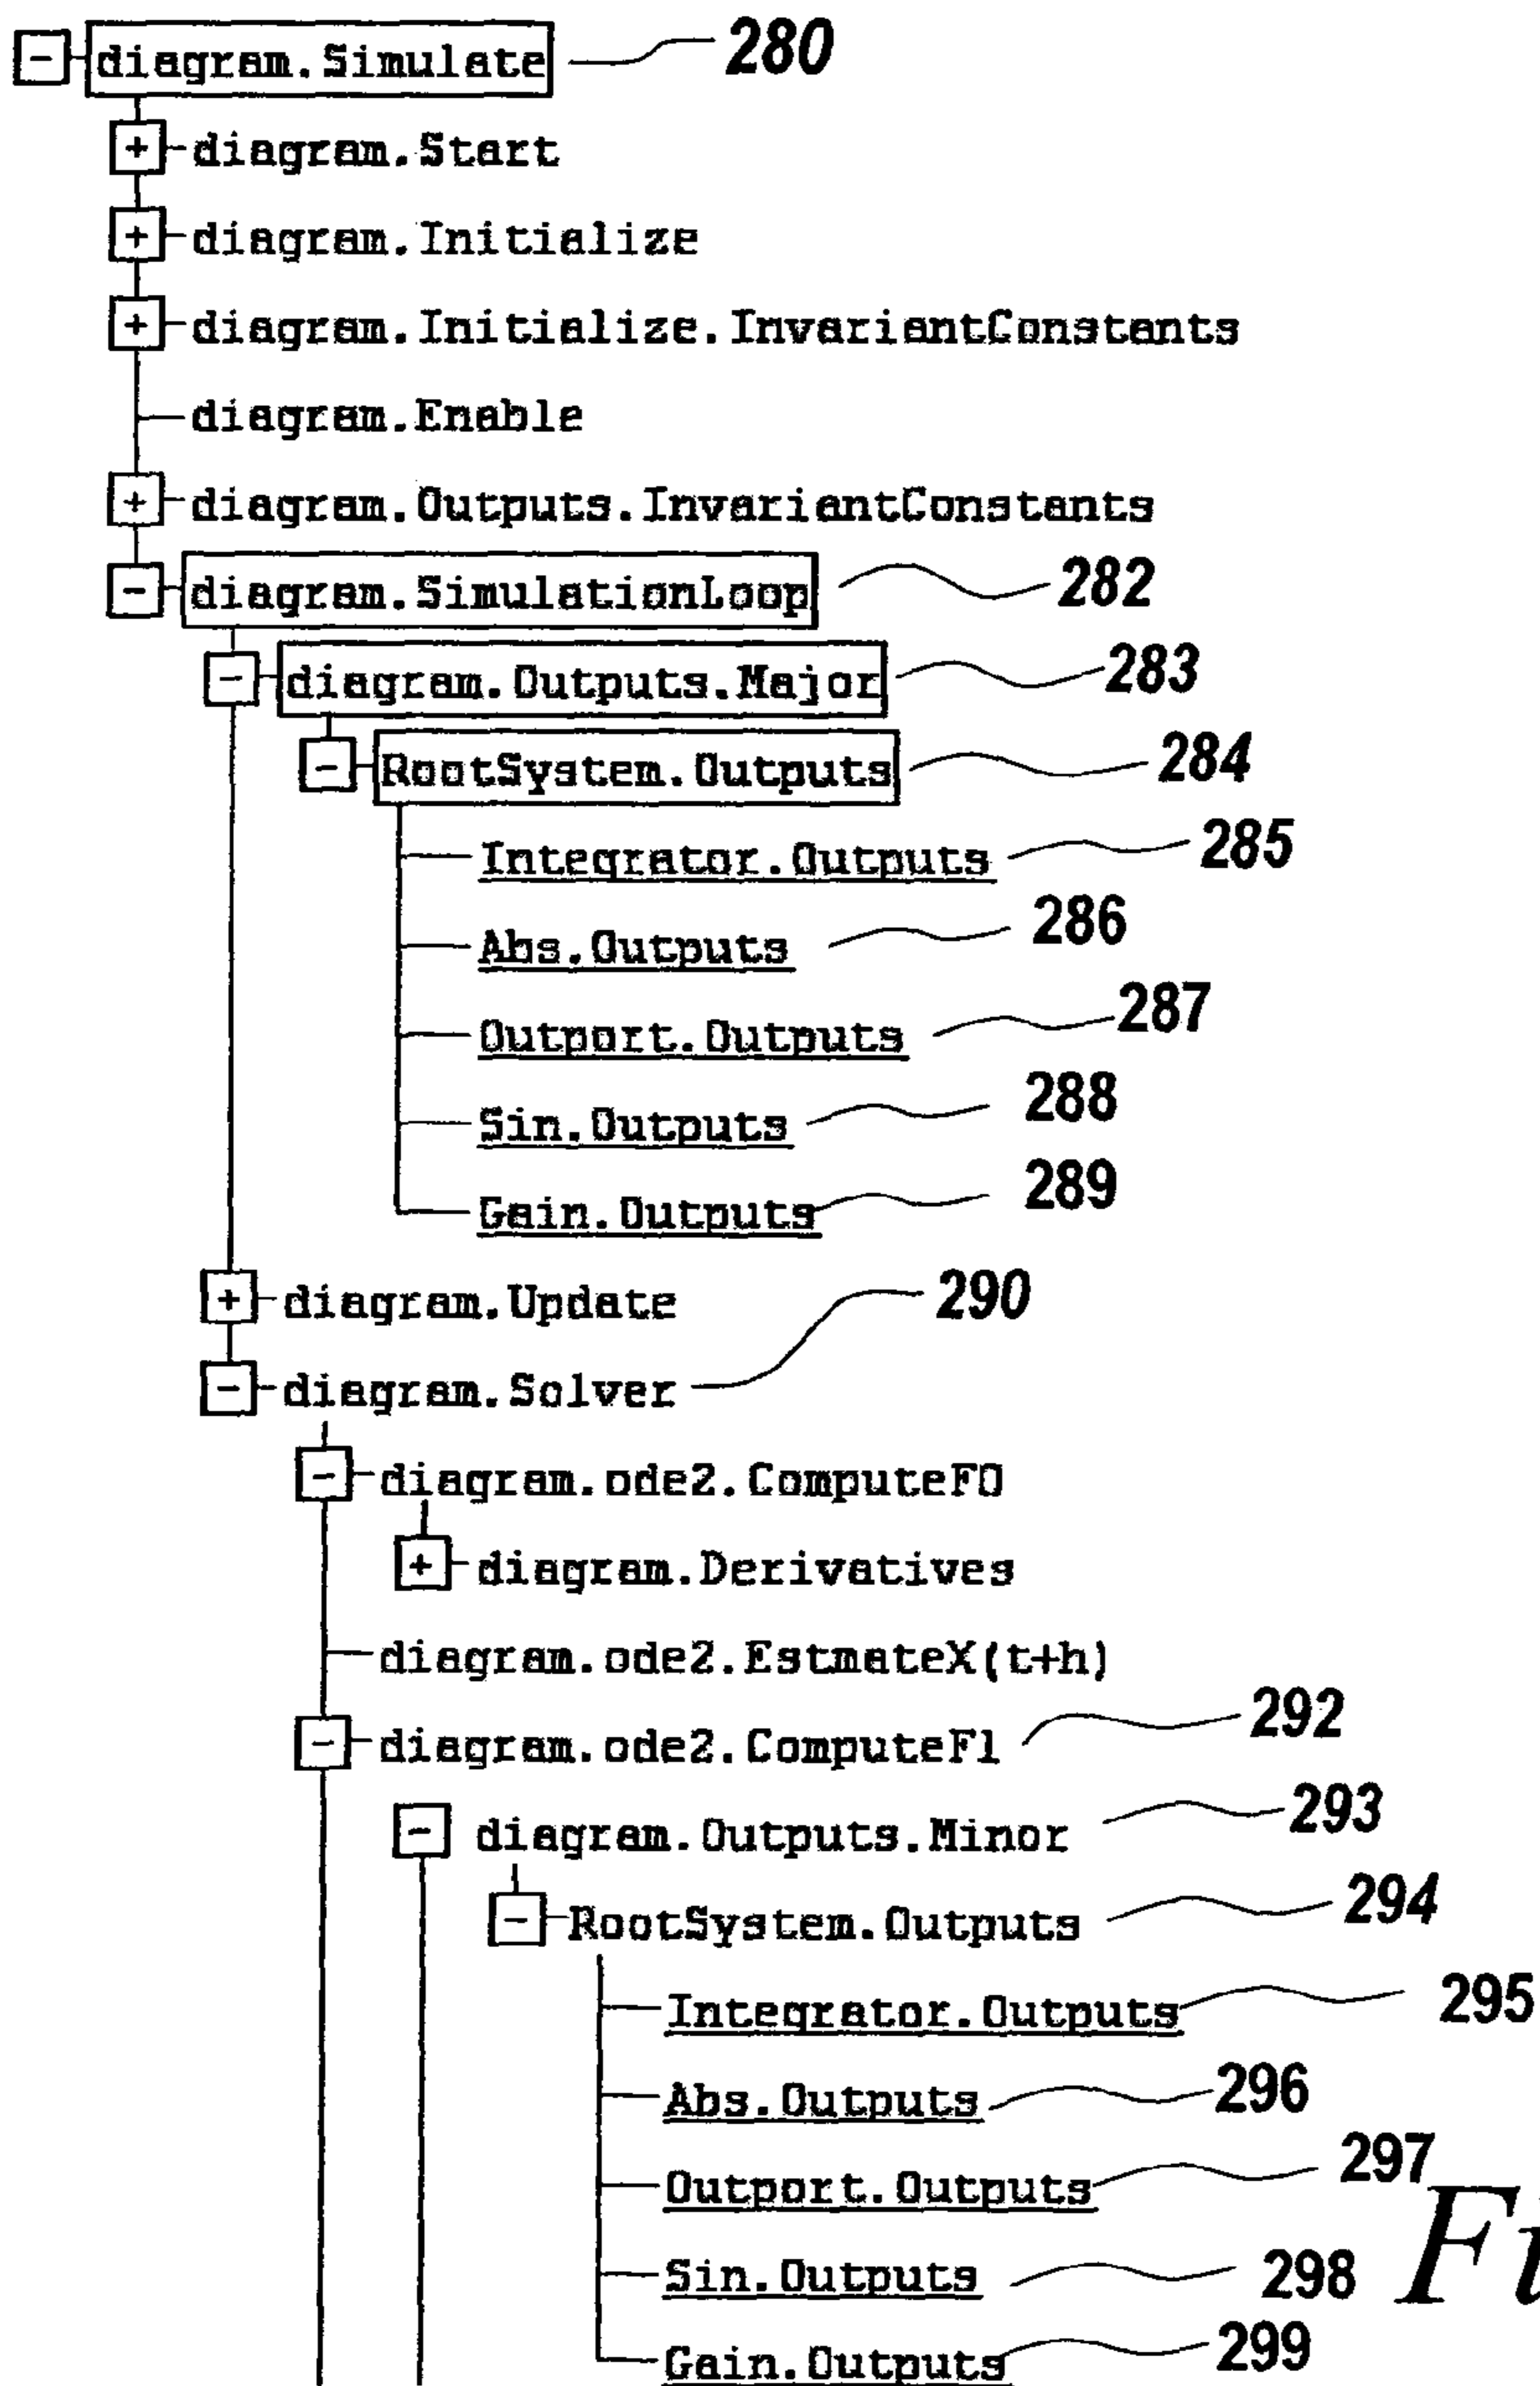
diagram.Simulate 280
diagram.Start
diagram.Initialize
diagram.Initialize.InvariantConstants
diagram.Enable
diagram.Outputs.InvariantConstants
diagram.SimulationLoop 282
diagram.Outputs.Major 283
RootSystem.Outputs 284
Integrator.Outputs 285
Abs.Outputs 286
Outport.Outputs 287
Sin.Outputs 288
Gain.Outputs 289
diagram.Update
diagram.Solver 290
diagram.ode2.ComputeF0
diagram.Derivatives
diagram.ode2.EstmateX(t+h)
diagram.ode2.ComputeF1 292
diagram.Outputs.Minor 293
RootSystem.Outputs 294
Integrator.Outputs 295
Abs.Outputs 296
Outport.Outputs 297
Sin.Outputs 298
Gain.Outputs 299
Fi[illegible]